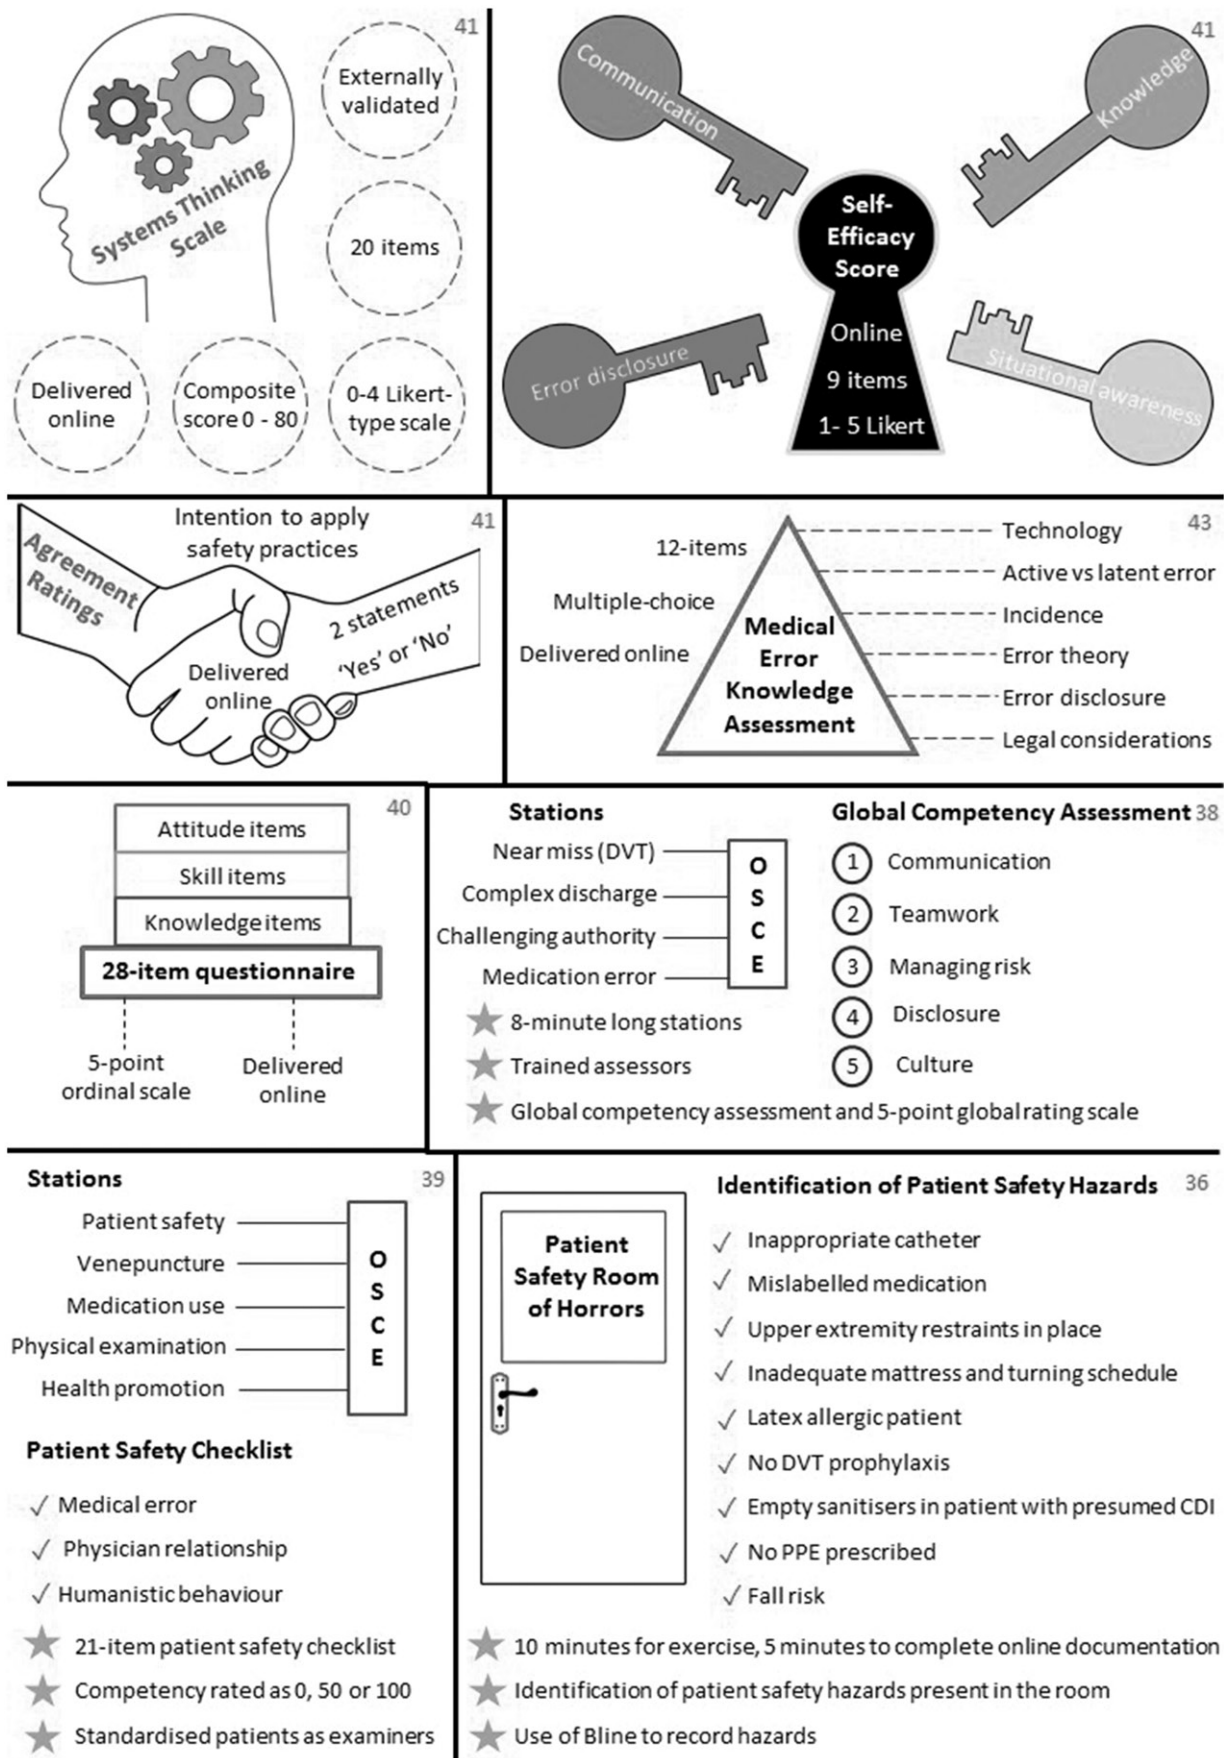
Systems Thinking Scale

41

Externally validated

20 items

Delivered online

Composite score 0 - 80

0-4 Likert-type scale

41

Communication

Knowledge

Self-Efficacy Score

Online

9 items

1- 5 Likert

Error disclosure

Situational awareness

Intention to apply safety practices

41

Agreement Ratings

2 statements 'Yes' or 'No'

Delivered online

12-items

Multiple-choice

Delivered online

Medical Error Knowledge Assessment

43

Technology

Active vs latent error

Incidence

Error theory

Error disclosure

Legal considerations

40

Attitude items

Skill items

Knowledge items

28-item questionnaire

5-point ordinal scale

Delivered online

Stations

Near miss (DVT)

Complex discharge

Challenging authority

Medication error

OSCE

8-minute long stations

Trained assessors

Global competency assessment and 5-point global rating scale

Global Competency Assessment 38

1 Communication

2 Teamwork

3 Managing risk

4 Disclosure

5 Culture

Stations

39

Patient safety

Venepuncture

Medication use

Physical examination

Health promotion

OSCE

Patient Safety Checklist

Medical error

Physician relationship

Humanistic behaviour

21-item patient safety checklist

Competency rated as 0, 50 or 100

Standardised patients as examiners

Patient Safety Room of Horrors

Identification of Patient Safety Hazards

36

Inappropriate catheter

Mislabelled medication

Upper extremity restraints in place

Inadequate mattress and turning schedule

Latex allergic patient

No DVT prophylaxis

Empty sanitisers in patient with presumed CDI

No PPE prescribed

Fall risk

10 minutes for exercise, 5 minutes to complete online documentation

Identification of patient safety hazards present in the room

Use of Bline to record hazards